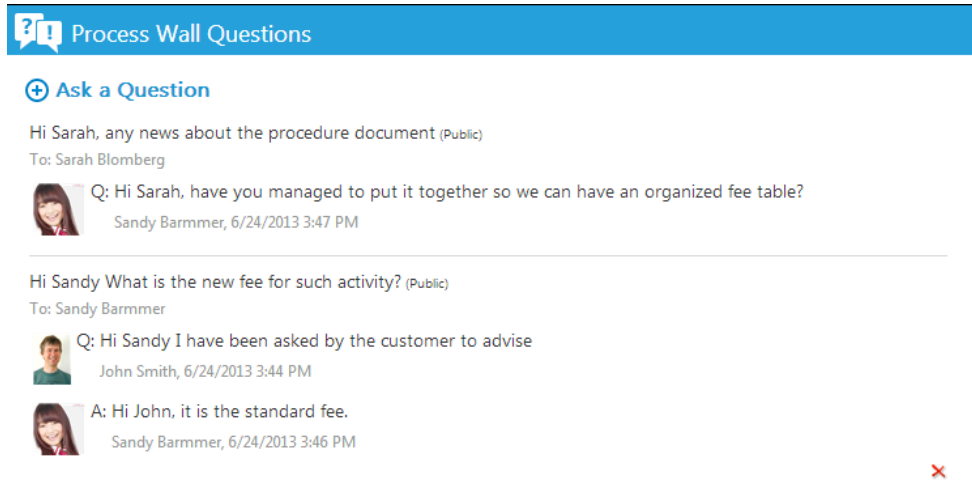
Process Wall Questions

Ask a Question

Hi Sarah, any news about the procedure document (Public)
To: Sarah Blomberg

Q: Hi Sarah, have you managed to put it together so we can have an organized fee table?
Sandy Barmmer, 6/24/2013 3:47 PM

Hi Sandy What is the new fee for such activity? (Public)
To: Sandy Barmmer

Q: Hi Sandy I have been asked by the customer to advise
John Smith, 6/24/2013 3:44 PM

A: Hi John, it is the standard fee.
Sandy Barmmer, 6/24/2013 3:46 PM